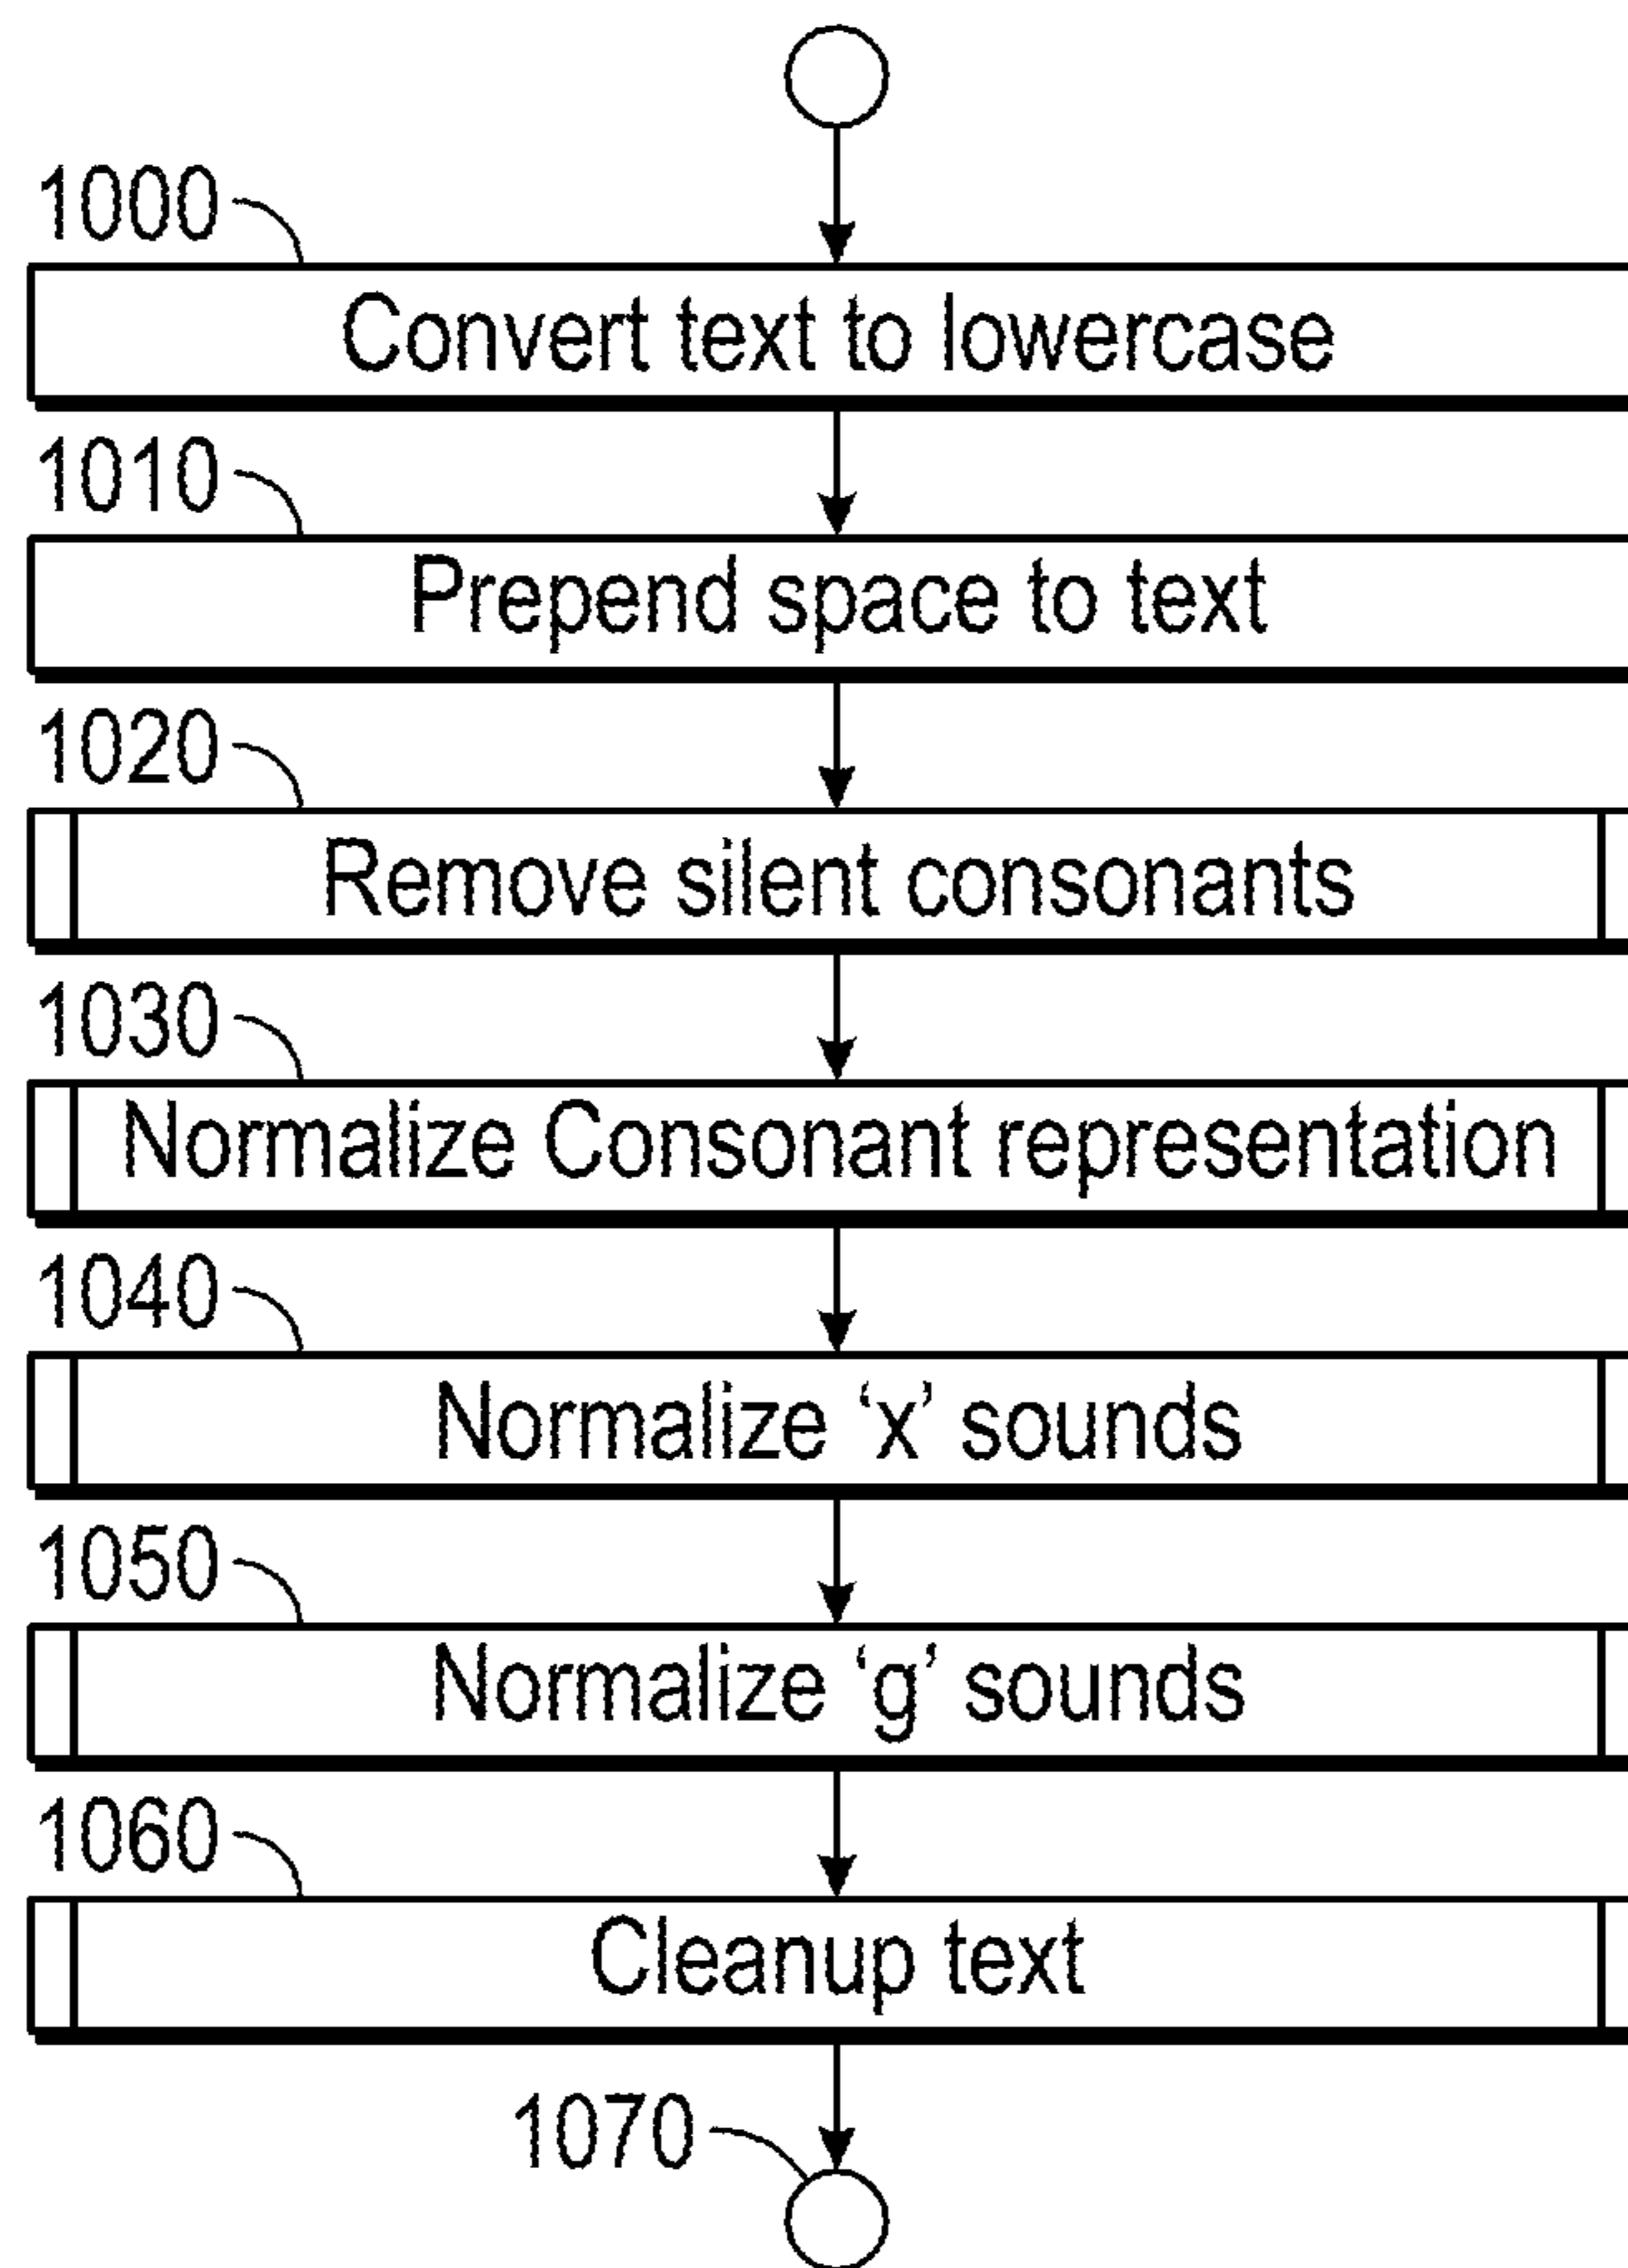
1000
Convert text to lowercase

1010
Prepend space to text

1020
Remove silent consonants

1030
Normalize Consonant representation

1040
Normalize ‘x’ sounds

1050
Normalize ‘g’ sounds

1060
Cleanup text

1070